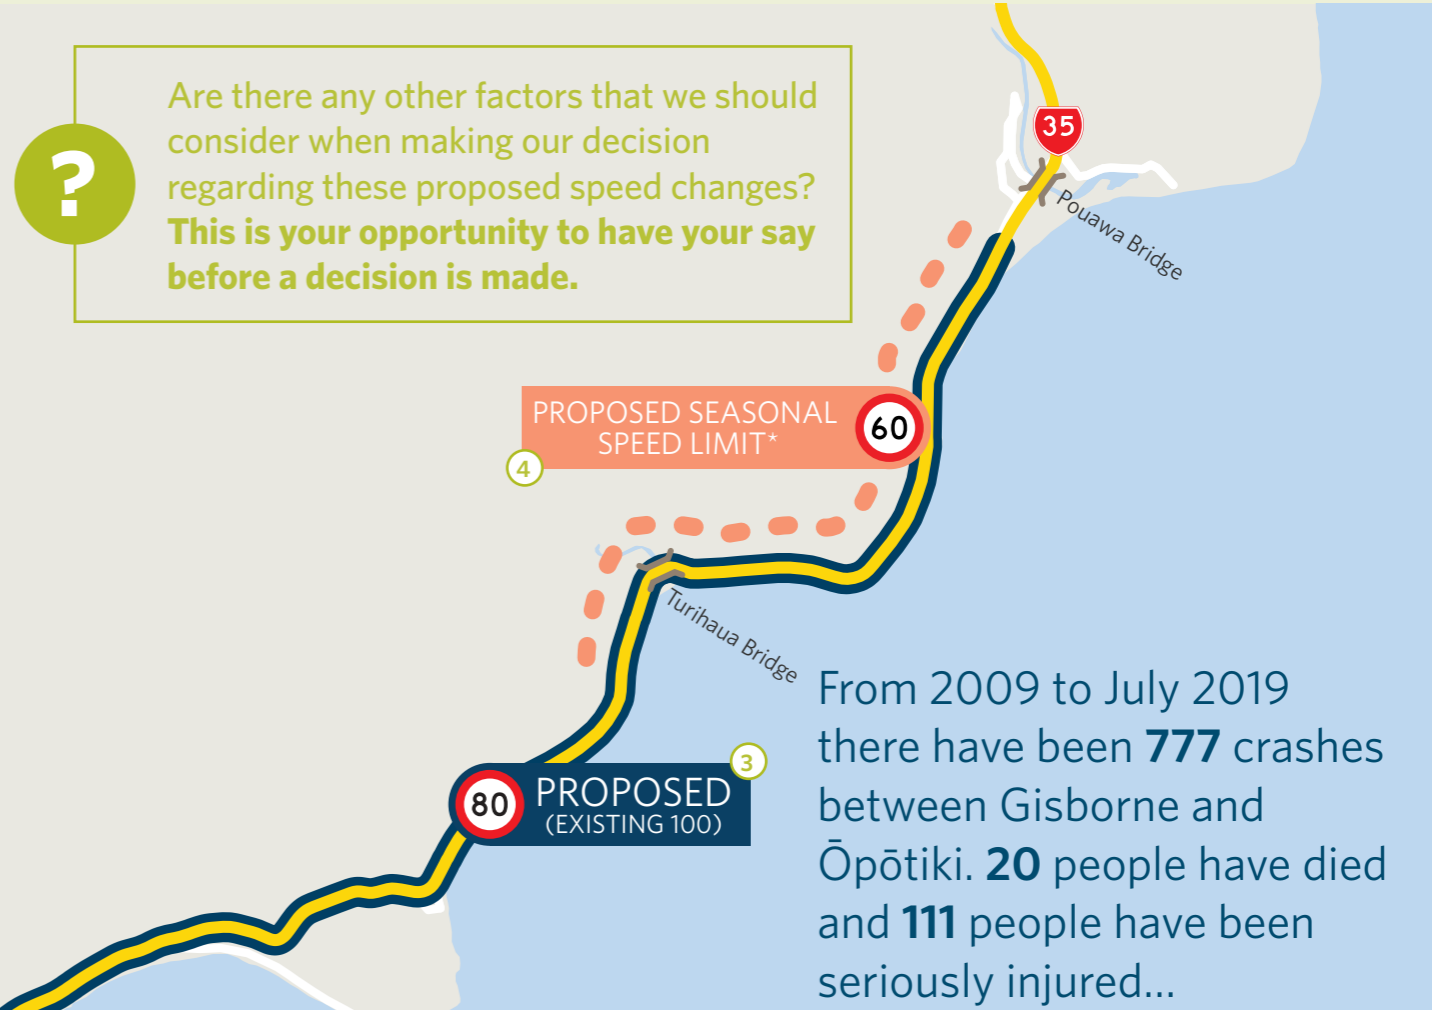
?

Are there any other factors that we should consider when making our decision regarding these proposed speed changes? **This is your opportunity to have your say before a decision is made.**

35

Pouawa Bridge

PROPOSED SEASONAL SPEED LIMIT*

60

4

Turihaua Bridge

3

80

PROPOSED (EXISTING 100)

From 2009 to July 2019 there have been **777** crashes between Gisborne and Ōpōtiki. **20** people have died and **111** people have been seriously injured...